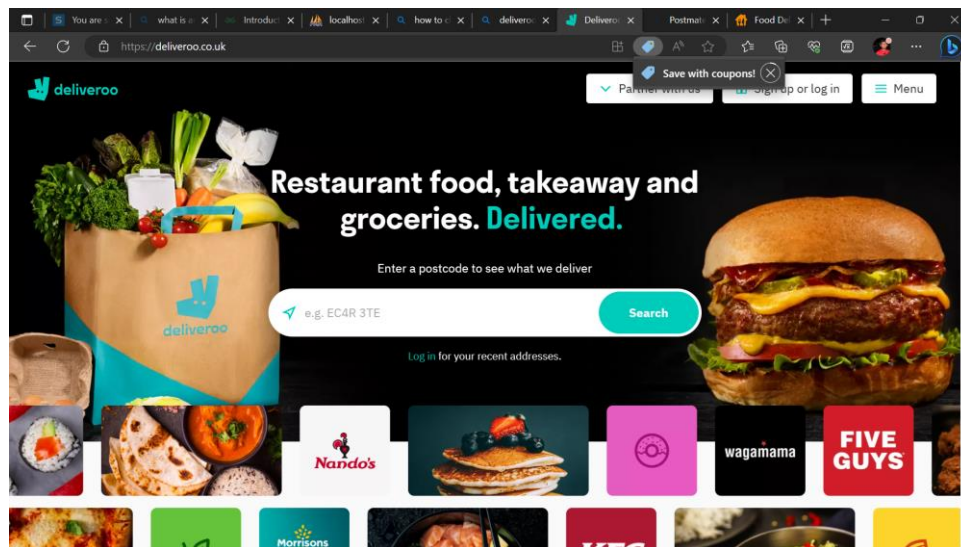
You are s | what is a | Introducti | localhost | how to c | deliveroo | Deliveroo | Postmate | Food Del | +

https://deliveroo.co.uk

Save with coupons!

deliveroo

Partner with us | Sign up or log in | Menu

Restaurant food, takeaway and groceries. Delivered.

Enter a postcode to see what we deliver

e.g. EC4R 3TE

Search

Log in for your recent addresses.

deliveroo

Nando's

wagamama

FIVE GUYS

Morrisons

KFC